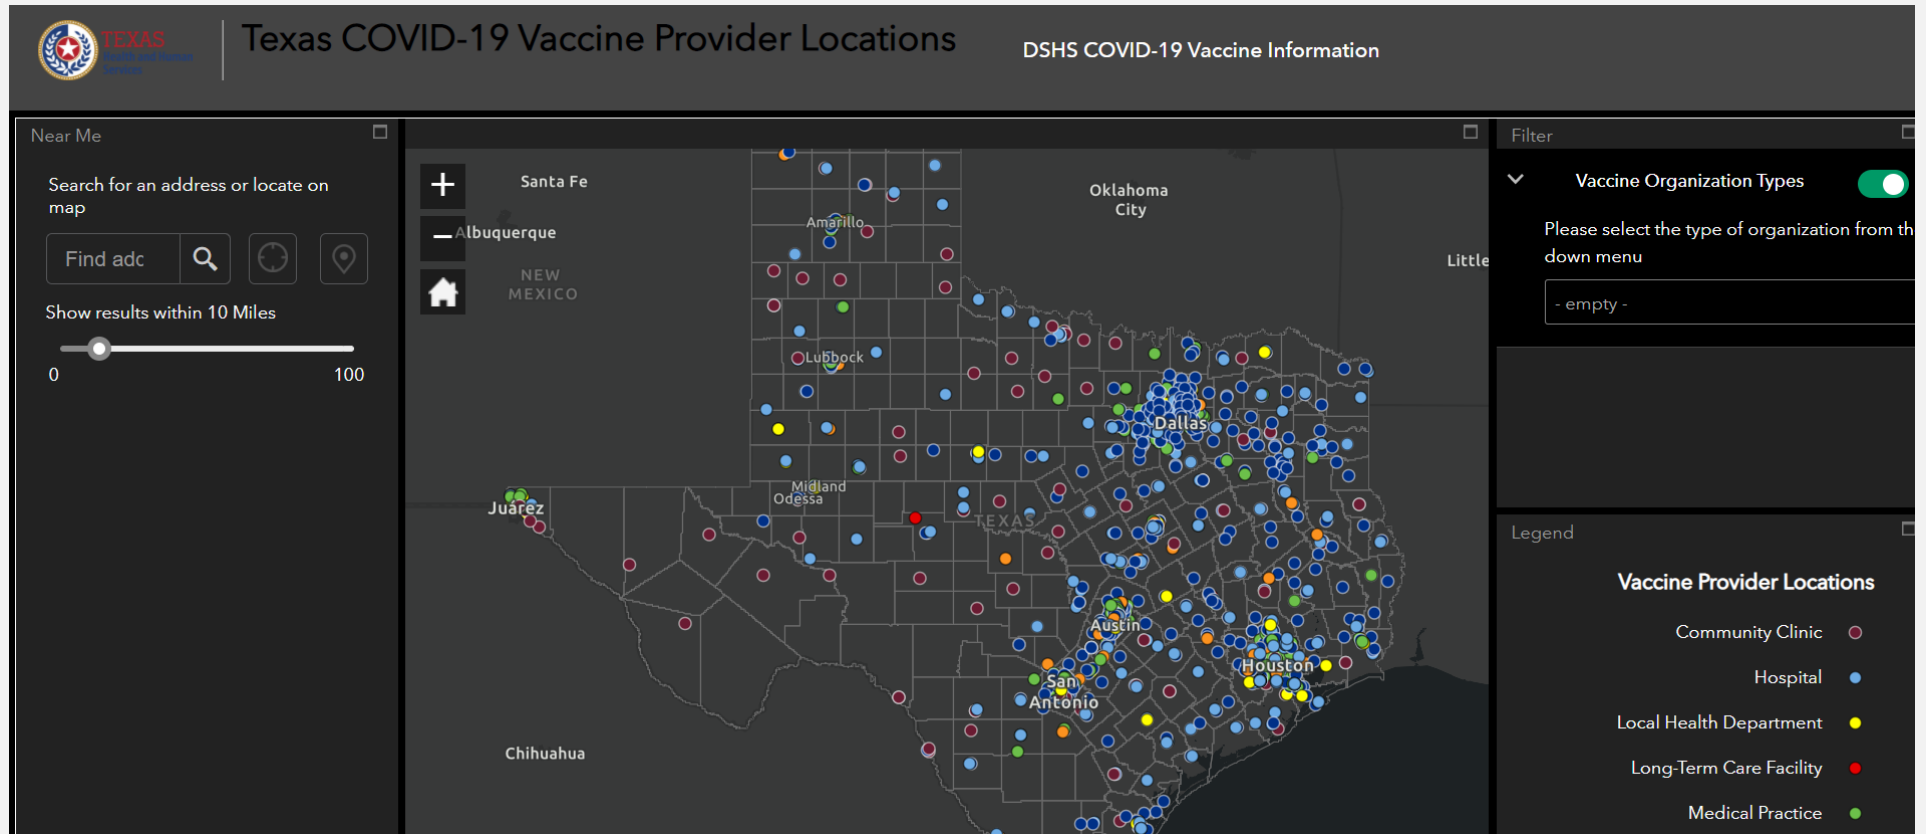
TEXAS Health and Human Services

Texas COVID-19 Vaccine Provider Locations

DSHS COVID-19 Vaccine Information

Near Me

Search for an address or locate on map

Find adc

Show results within 10 Miles

0

100

Santa Fe

Albuquerque

NEW MEXICO

Oklahoma City

Little

Amarillo

Lubbock

Midland

Odessa

Juárez

TEXAS

Dallas

Austin

Houston

San Antonio

Chihuahua

Filter

Vaccine Organization Types

Please select the type of organization from th down menu

- empty -

Legend

Vaccine Provider Locations

Community Clinic

Hospital

Local Health Department

Long-Term Care Facility

Medical Practice